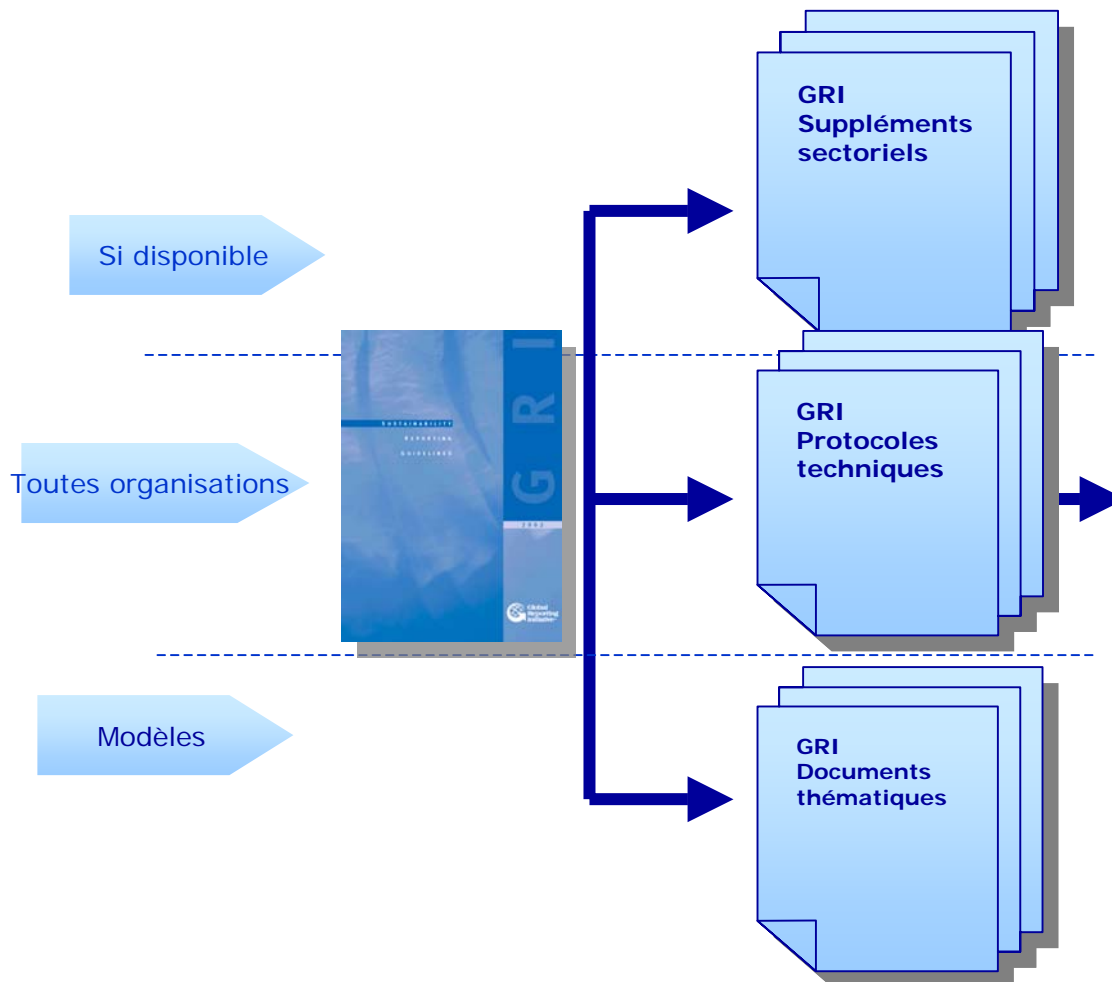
GRI
Suppléments sectoriels

Si disponible

SUSTAINABILITY
REPORTING
GUIDELINES

G R I

2002

Global Reporting Initiative

GRI
Protocoles techniques

Toutes organisations

Modèles

GRI
Documents thématiques